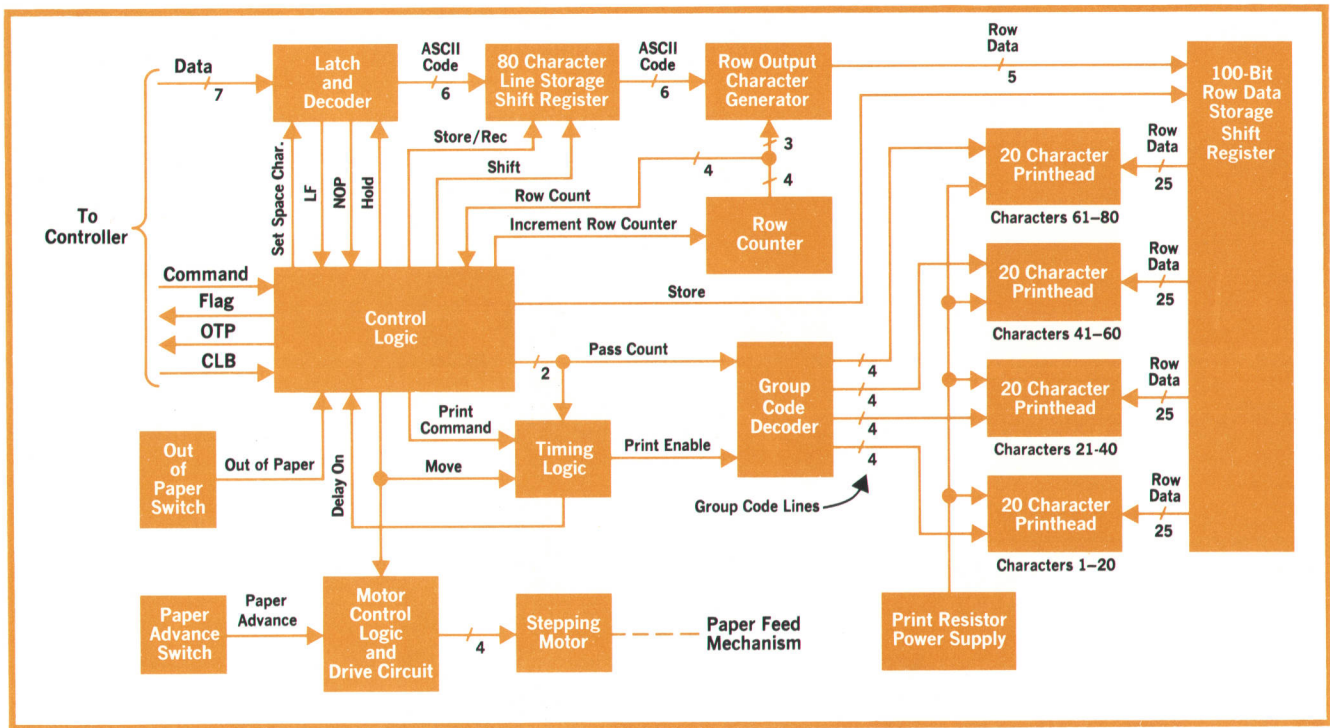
Data
7
Latch and Decoder
ASCII Code
6
80 Character Line Storage Shift Register
ASCII Code
6
Row Output Character Generator
Row Data
5
100-Bit Row Data Storage Shift Register
To Controller
Set Space Char.
LF
NOP
Hold
Store/Rec
Shift
Row Count
4
3
4
Increment Row Counter
Row Counter
20 Character Printhead
Characters 61–80
Row Data
25
20 Character Printhead
Characters 41–60
Row Data
25
Command
Flag
OTP
CLB
Control Logic
Store
2
Pass Count
Group Code Decoder
4
4
4
4
20 Character Printhead
Characters 21-40
Row Data
25
20 Character Printhead
Characters 1–20
Row Data
25
Out of Paper Switch
Out of Paper
Delay On
Print Command
Timing Logic
Print Enable
Move
Group Code Lines
Paper Advance Switch
Paper Advance
Motor Control Logic and Drive Circuit
4
Stepping Motor
Paper Feed Mechanism
Print Resistor Power Supply